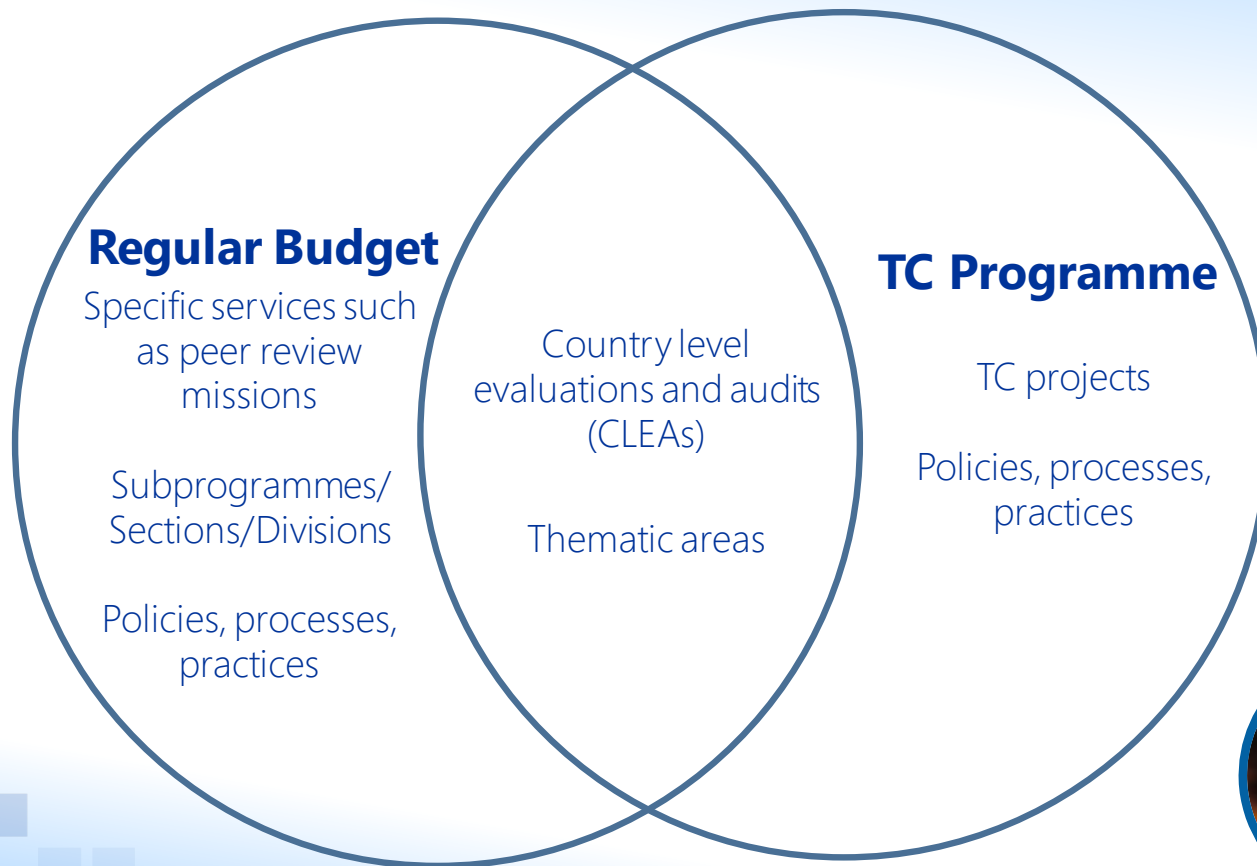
Regular Budget

Specific services such as peer review missions

Subprogrammes/ Sections/Divisions

Policies, processes, practices

Country level evaluations and audits (CLEAs)

Thematic areas

TC Programme

TC projects

Policies, processes, practices